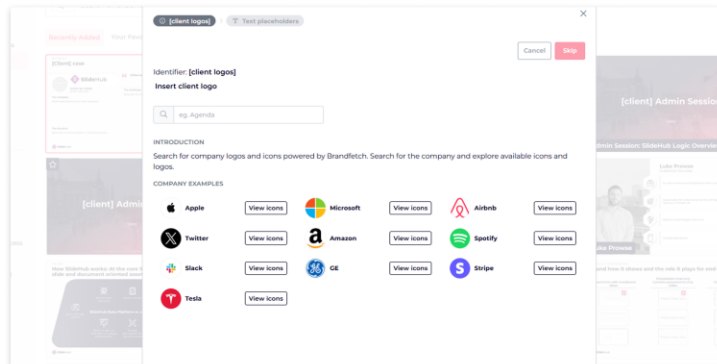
[client logos]　Text placeholders

×

Cancel　Skip

Identifier: [client logos]

Insert client logo

eg. Agenda

INTRODUCTION

Search for company logos and icons powered by Brandfetch. Search for the company and explore available icons and logos.

COMPANY EXAMPLES

| | | | | | | | |
|---|---|---|---|---|---|---|---|
| Apple | View icons | Microsoft | View icons | Airbnb | View icons |
| Twitter | View icons | Amazon | View icons | Spotify | View icons |
| Slack | View icons | GE | View icons | Stripe | View icons |
| Tesla | View icons | | | | |

Recently Added

[client] Admin Session

[client] Admin Session: SlideHub Logic Overview

[client] Admin